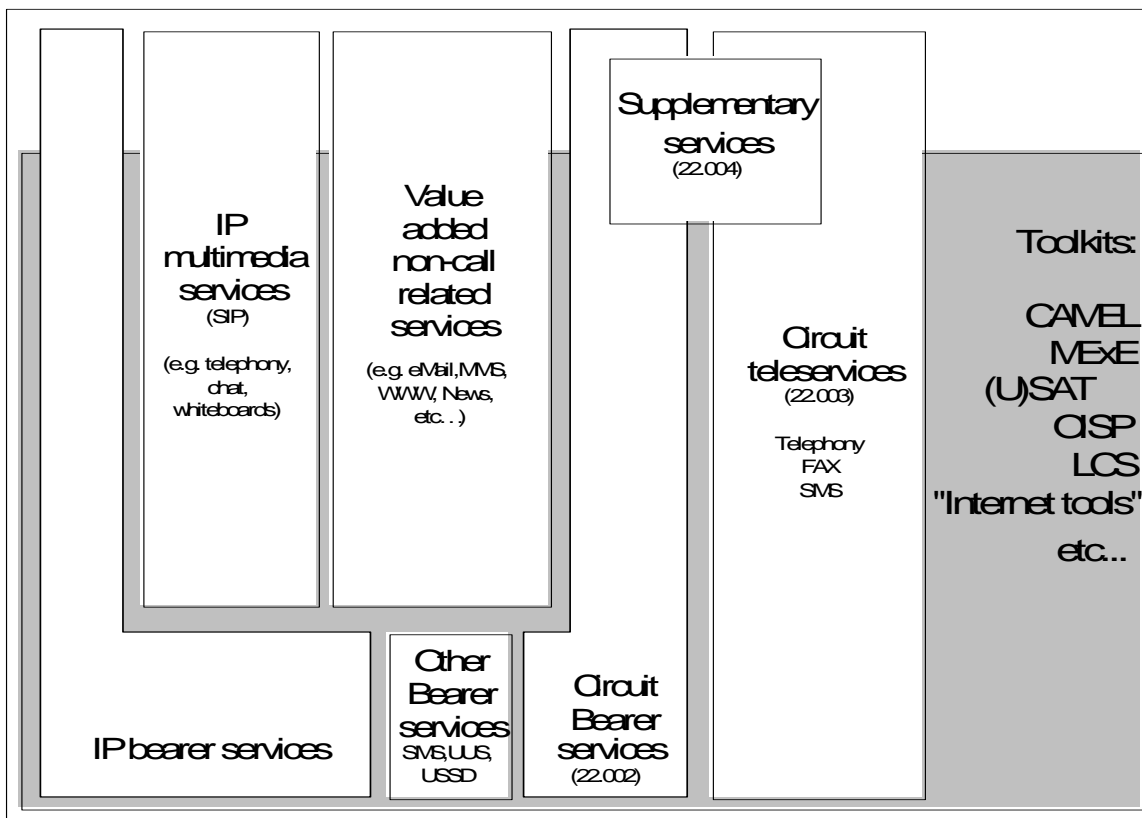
Supplementary services
(22.004)

IP multimedia services
(SIP)

(e.g. telephony, chat, whiteboards)

Value added non-call related services

(e.g. eMail, MMS, WWW, News, etc. . )

Circuit teleservices
(22.003)

Telephony
FAX
SMS

Toolkits:

CAMEL
MExE
(U)SAT
CISP
LCS
"Internet tools"
etc...

IP bearer services

Other Bearer services
SMS, UUS, USSD

Circuit Bearer services
(22.002)